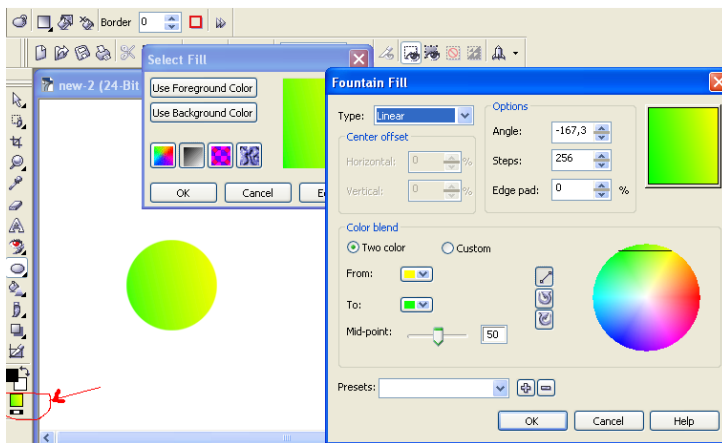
Border 0

Select Fill

Use Foreground Color

Use Background Color

OK

Cancel

E

new-2 (24-Bit

Fountain Fill

Type: Linear

Center offset

Horizontal: 0 %

Vertical: 0 %

Options

Angle: -167,3

Steps: 256

Edge pad: 0 %

Color blend

Two color

Custom

From:

To:

Mid-point: 50

Presets:

OK

Cancel

Help